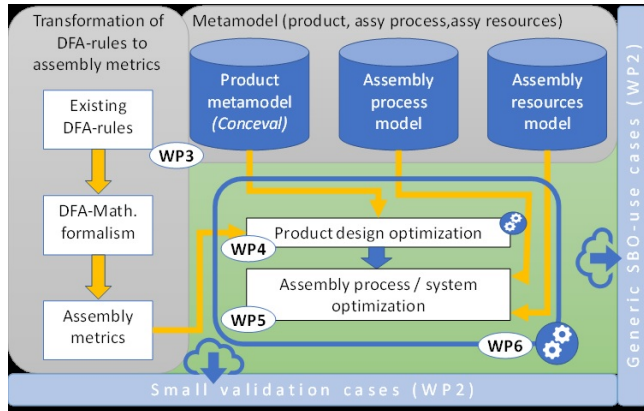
Transformation of DFA-rules to assembly metrics

Metamodel (product, assy process,assy resources)

Product metamodel (Conceval)

Assembly process model

Assembly resources model

Existing DFA-rules

WP3

DFA-Math. formalism

Assembly metrics

Product design optimization

WP4

Assembly process / system optimization

WP5

WP6

Generic SBO-use cases (WP2)

Small validation cases (WP2)